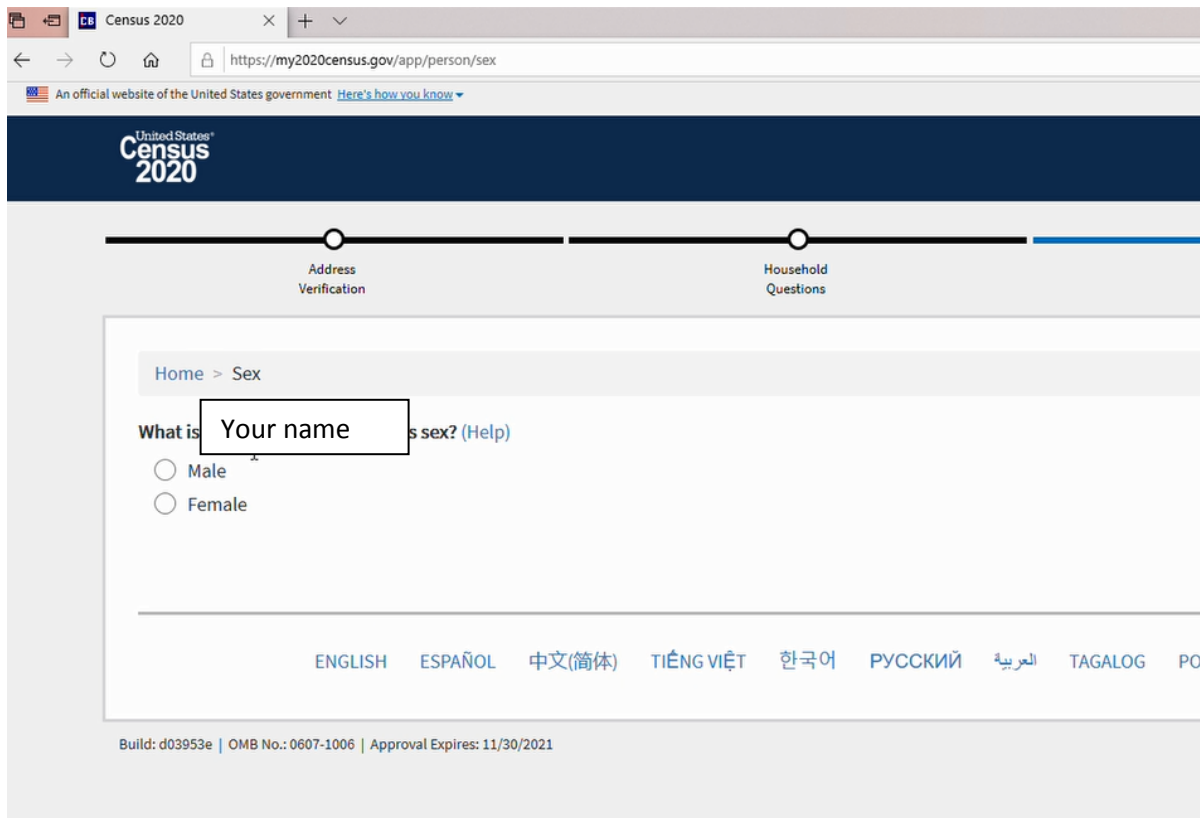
CB Census 2020

https://my2020census.gov/app/person/sex

An official website of the United States government Here's how you know

United States Census 2020

Address Verification

Household Questions

Home > Sex

What is Your name s sex? (Help)

Male

Female

ENGLISH ESPAÑOL 中文(简体) TIẾNG VIỆT 한국어 РУССКИЙ العربية TAGALOG PO

Build: d03953e | OMB No.: 0607-1006 | Approval Expires: 11/30/2021